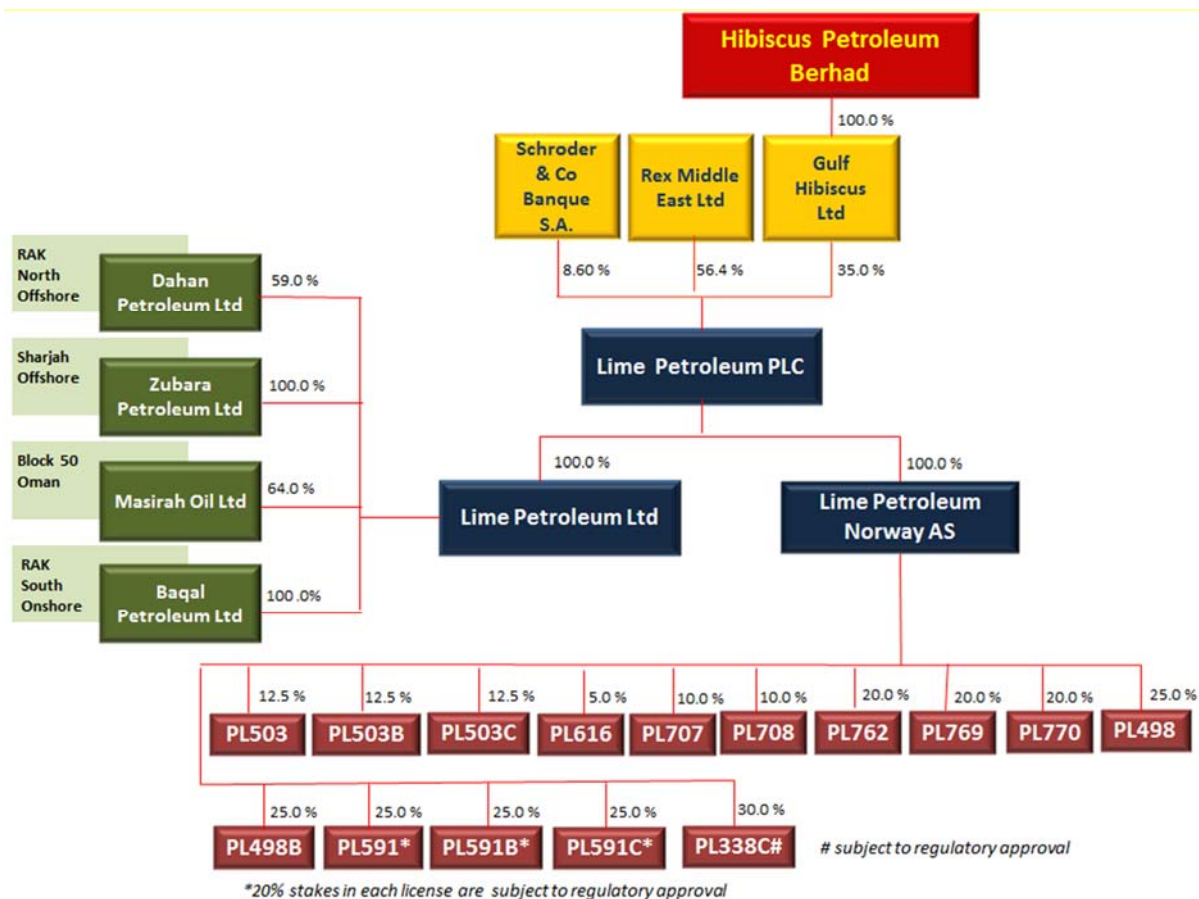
Hibiscus Petroleum Berhad

100.0 %

Schroder & Co Banque S.A.

Rex Middle East Ltd

Gulf Hibiscus Ltd

8.60 %

56.4 %

35.0 %

Lime Petroleum PLC

100.0 %

100.0 %

Lime Petroleum Ltd

Lime Petroleum Norway AS

RAK North Offshore

Dahan Petroleum Ltd

59.0 %

Sharjah Offshore

Zubara Petroleum Ltd

100.0 %

Block 50 Oman

Masirah Oil Ltd

64.0 %

RAK South Onshore

Baqal Petroleum Ltd

100.0%

12.5 %
PL503

12.5 %
PL503B

12.5 %
PL503C

5.0 %
PL616

10.0 %
PL707

10.0 %
PL708

20.0 %
PL762

20.0 %
PL769

20.0 %
PL770

25.0 %
PL498

25.0 %
PL498B

25.0 %
PL591*

25.0 %
PL591B*

25.0 %
PL591C*

30.0 %
PL338C#

# subject to regulatory approval

*20% stakes in each license are subject to regulatory approval